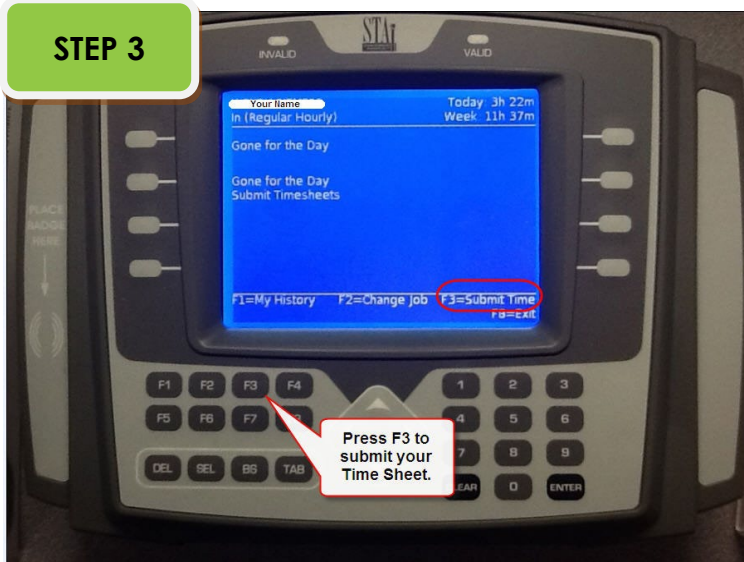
STEP 3

INVALID

STAr

VALID

Your Name
In (Regular Hourly)

Today 3h 22m
Week 11h 37m

Gone for the Day

Gone for the Day
Submit Timesheets

F1=My History F2=Change Job F3=Submit Time
F8=Exit

PLACE BADGE HERE

F1 F2 F3 F4
F5 F6 F7 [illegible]
DEL SEL BS TAB

1 2 3
4 5 6
7 8 9
CLEAR 0 ENTER

Press F3 to submit your Time Sheet.